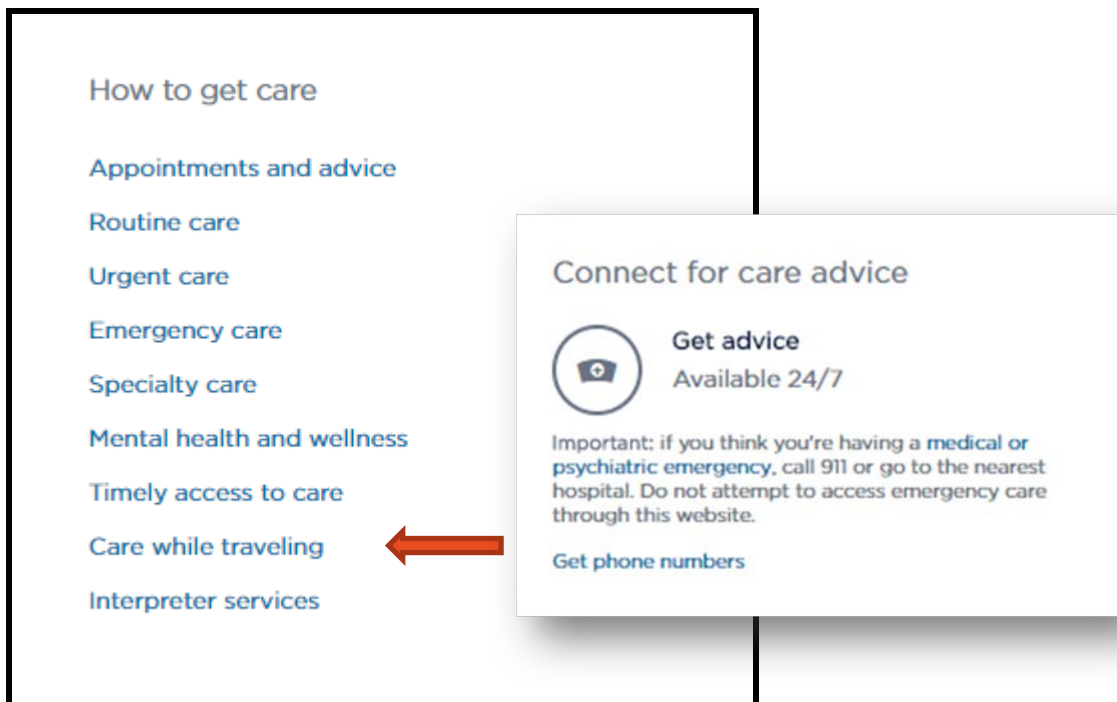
How to get care

Appointments and advice

Routine care

Urgent care

Emergency care

Specialty care

Mental health and wellness

Timely access to care

Care while traveling

Interpreter services

Connect for care advice

Get advice

Available 24/7

Important: if you think you're having a medical or psychiatric emergency, call 911 or go to the nearest hospital. Do not attempt to access emergency care through this website.

Get phone numbers